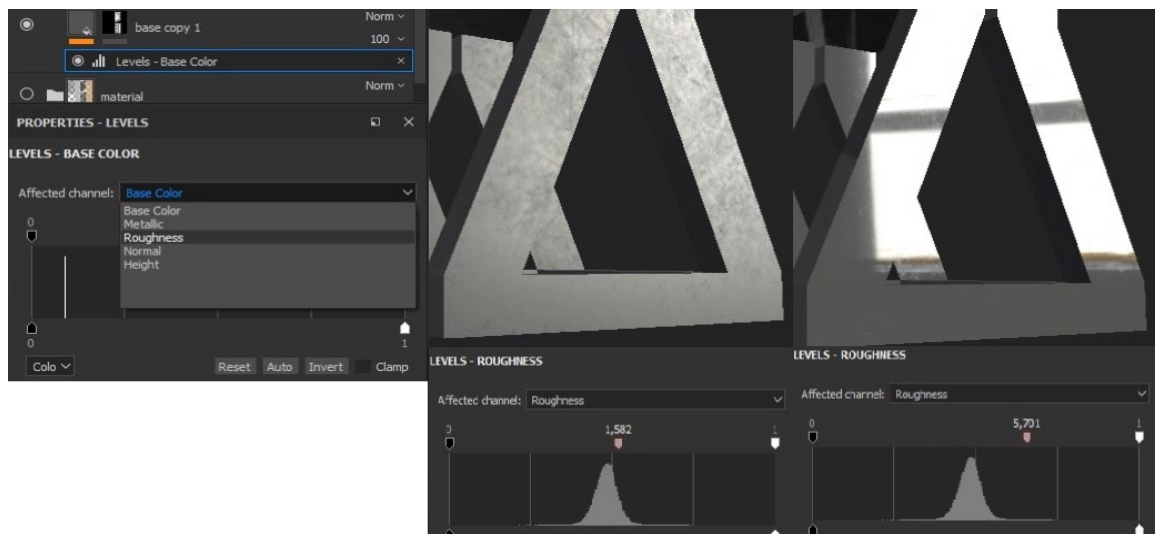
base copy 1
Norm
100
Levels - Base Color
material
Norm
PROPERTIES - LEVELS
LEVELS - BASE COLOR
Affected channel: Base Color
Base Color
Metallic
Roughness
Normal
Height
0
0
1
Colo
Reset Auto Invert Clamp

LEVELS - ROUGHNESS
Affected channel: Roughness
0
1,582
1

LEVELS - ROUGHNESS
Affected channel: Roughness
0
5,701
1